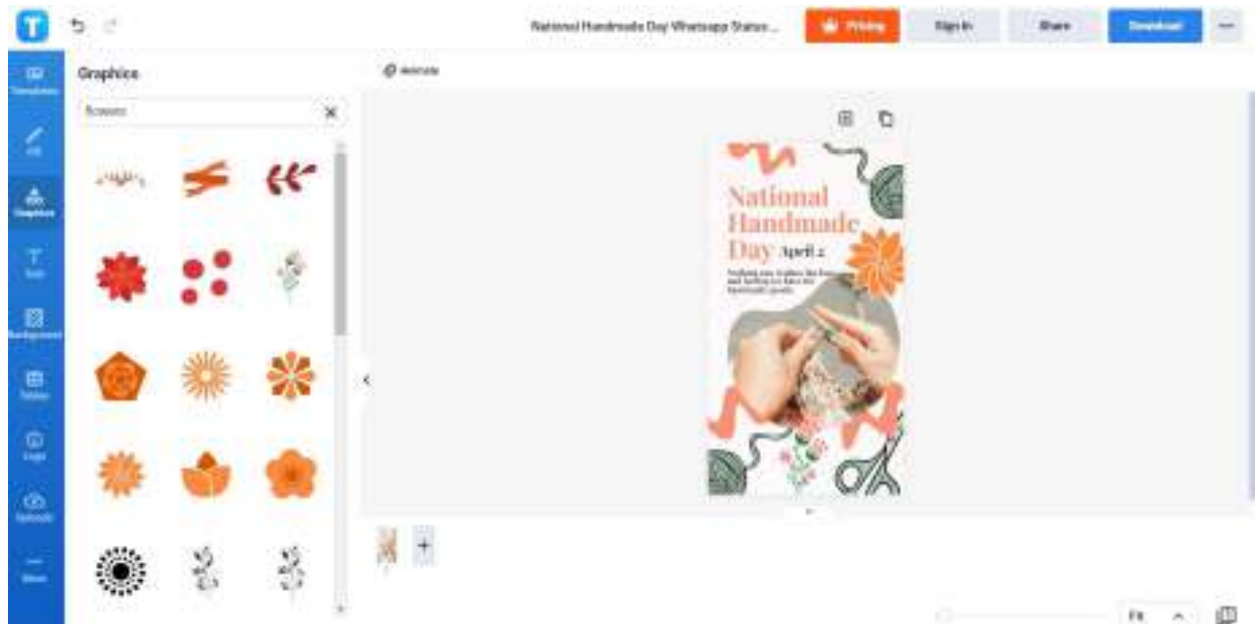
National Handmade Day Whatsapp Status...

Pricing

Sign In

Share

Download

Templates

Edit

Graphics

Text

Background

Tables

Logo

Uploads

More

Graphics

flowers

National Handmade Day April 2

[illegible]

Fit